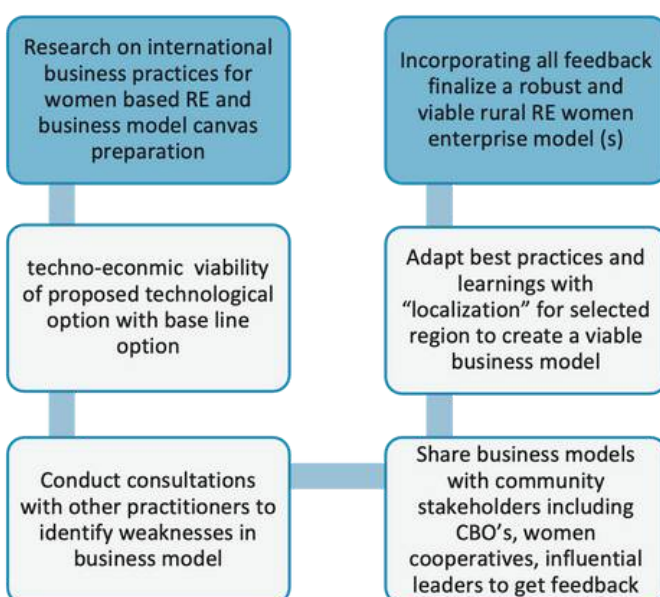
Research on international business practices for women based RE and business model canvas preparation

techno-econmic viability of proposed technological option with base line option

Conduct consultations with other practitioners to identify weaknesses in business model

Share business models with community stakeholders including CBO's, women cooperatives, influential leaders to get feedback

Adapt best practices and learnings with "localization" for selected region to create a viable business model

Incorporating all feedback finalize a robust and viable rural RE women enterprise model (s)